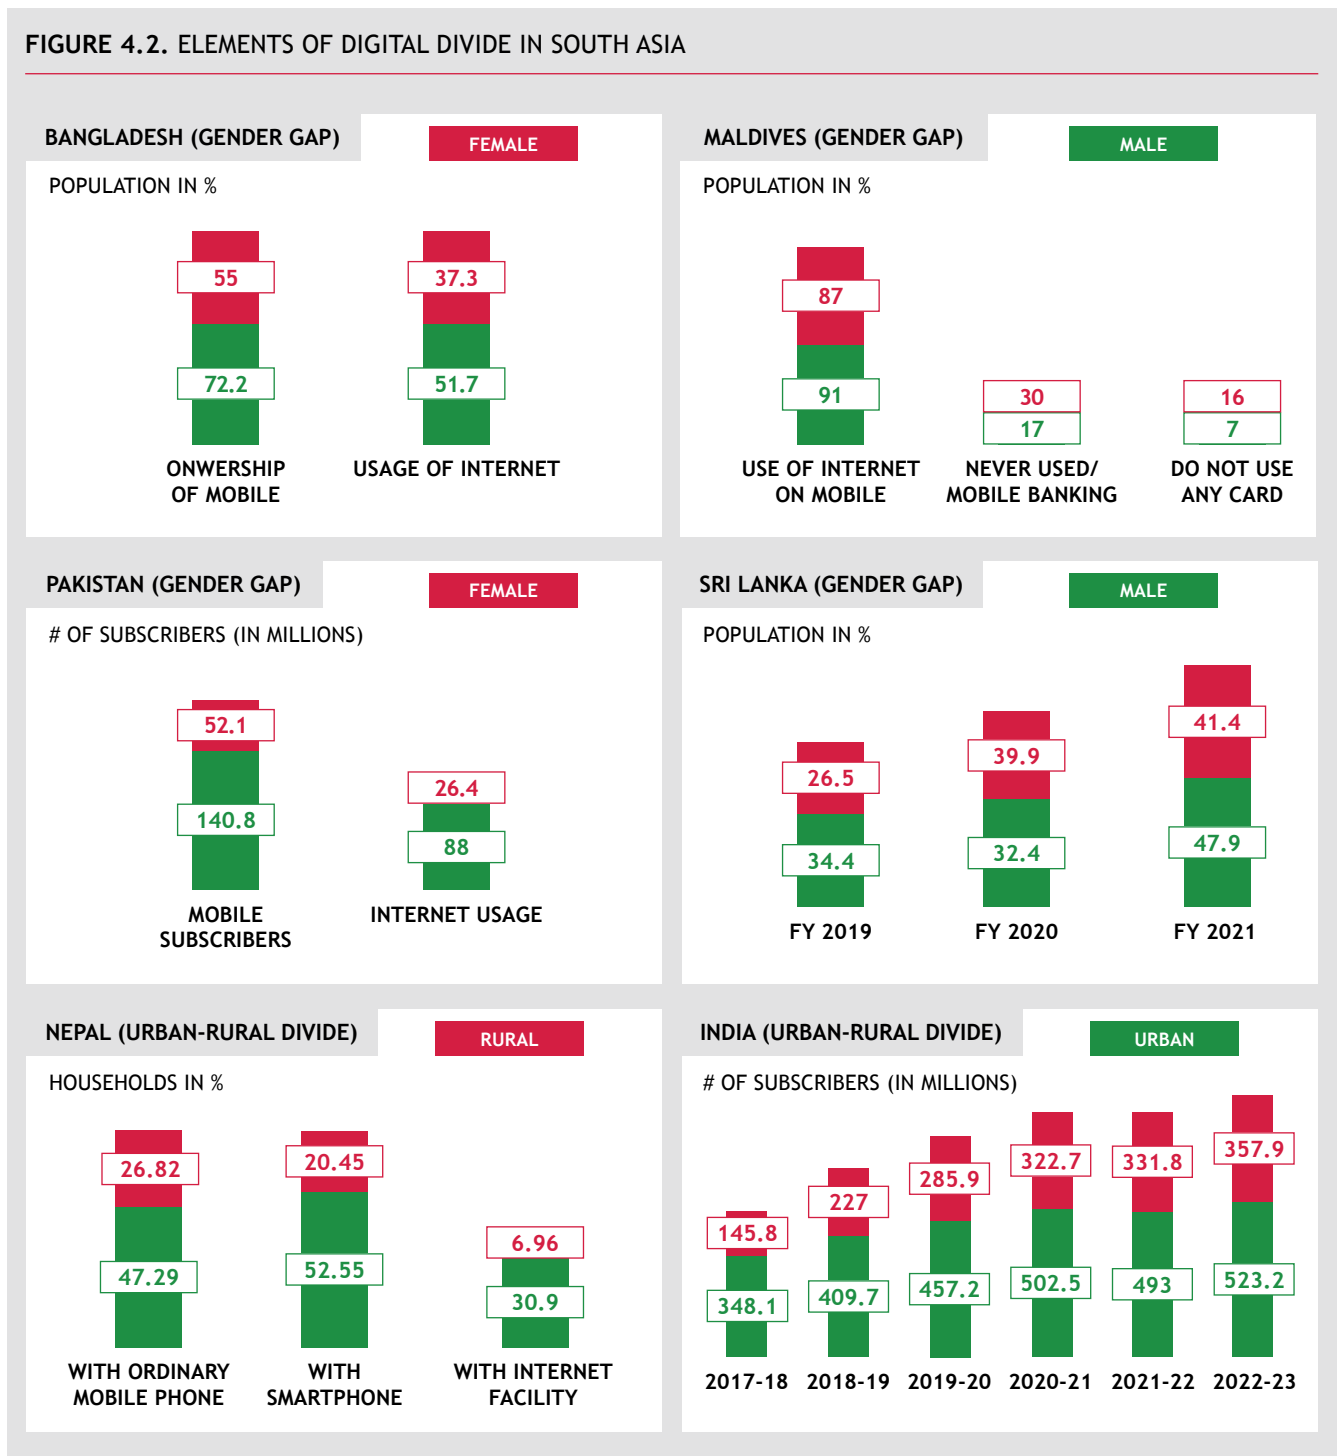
FIGURE 4.2. ELEMENTS OF DIGITAL DIVIDE IN SOUTH ASIA

BANGLADESH (GENDER GAP)

FEMALE

POPULATION IN %

55

72.2

ONWERSHIP OF MOBILE

37.3

51.7

USAGE OF INTERNET

MALDIVES (GENDER GAP)

MALE

POPULATION IN %

87

91

USE OF INTERNET ON MOBILE

30

17

NEVER USED/ MOBILE BANKING

16

7

DO NOT USE ANY CARD

PAKISTAN (GENDER GAP)

FEMALE

# OF SUBSCRIBERS (IN MILLIONS)

52.1

140.8

MOBILE SUBSCRIBERS

26.4

88

INTERNET USAGE

SRI LANKA (GENDER GAP)

MALE

POPULATION IN %

26.5

34.4

FY 2019

39.9

32.4

FY 2020

41.4

47.9

FY 2021

NEPAL (URBAN-RURAL DIVIDE)

RURAL

HOUSEHOLDS IN %

26.82

47.29

WITH ORDINARY MOBILE PHONE

20.45

52.55

WITH SMARTPHONE

6.96

30.9

WITH INTERNET FACILITY

INDIA (URBAN-RURAL DIVIDE)

URBAN

# OF SUBSCRIBERS (IN MILLIONS)

145.8

348.1

2017-18

227

409.7

2018-19

285.9

457.2

2019-20

322.7

502.5

2020-21

331.8

493

2021-22

357.9

523.2

2022-23